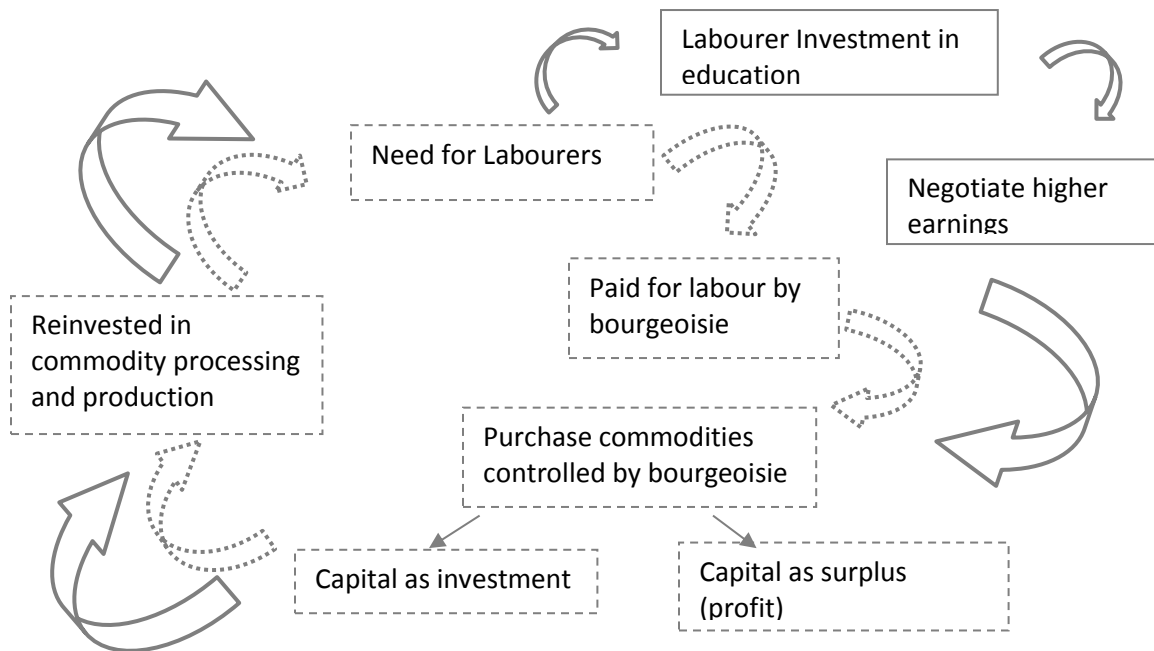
Labourer Investment in education

Need for Labourers

Negotiate higher earnings

Paid for labour by bourgeoisie

Reinvested in commodity processing and production

Purchase commodities controlled by bourgeoisie

Capital as investment

Capital as surplus (profit)